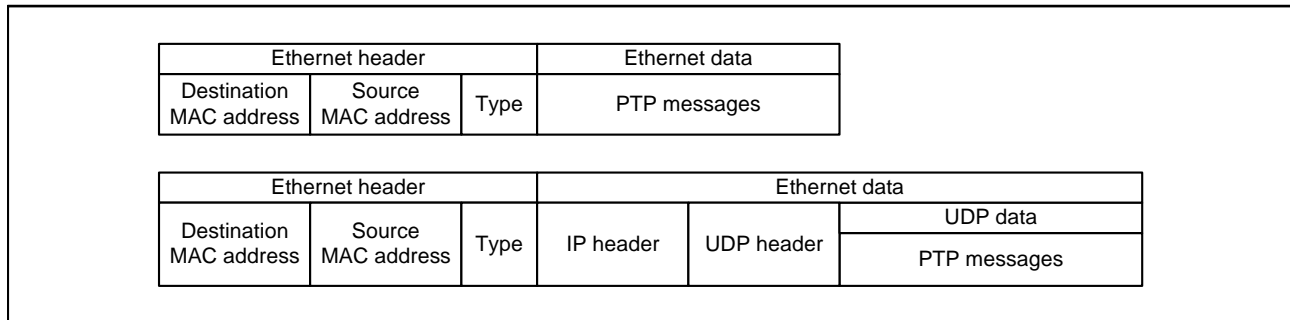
| Ethernet header | | | Ethernet data |
|---|---|---|---|
| Destination MAC address | Source MAC address | Type | PTP messages |

| Ethernet header | | | Ethernet data | | |
|---|---|---|---|---|---|
| Destination MAC address | Source MAC address | Type | IP header | UDP header | UDP data |
| | | | | | PTP messages |